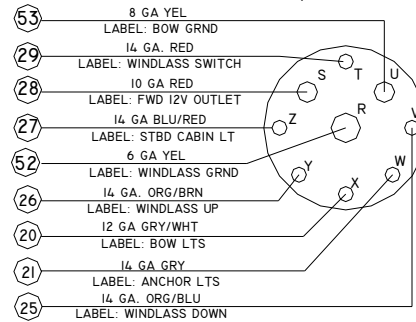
53
8 GA YEL
LABEL: BOW GRND

29
14 GA. RED
LABEL: WINDLASS SWITCH

28
10 GA RED
LABEL: FWD 12V OUTLET

27
14 GA BLU/RED
LABEL: STBD CABIN LT

52
6 GA YEL
LABEL: WINDLASS GRND

26
14 GA. ORG/BRN
LABEL: WINDLASS UP

20
12 GA GRY/WHT
LABEL: BOW LTS

21
14 GA GRY
LABEL: ANCHOR LTS

25
14 GA. ORG/BLU
LABEL: WINDLASS DOWN

S
T
U
Z
R
V
Y
X
W